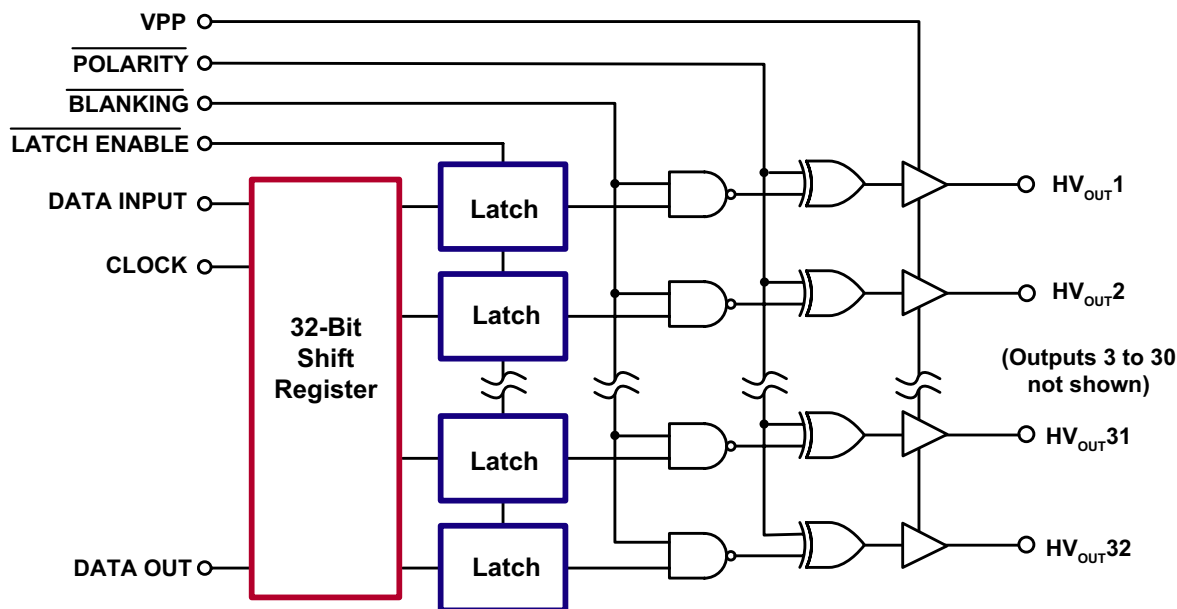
VPP
$\overline{\text{POLARITY}}$
$\overline{\text{BLANKING}}$
$\overline{\text{LATCH ENABLE}}$
DATA INPUT
CLOCK
DATA OUT
32-Bit Shift Register
Latch
Latch
Latch
Latch
$HV_{OUT}1$
$HV_{OUT}2$
(Outputs 3 to 30 not shown)
$HV_{OUT}31$
$HV_{OUT}32$